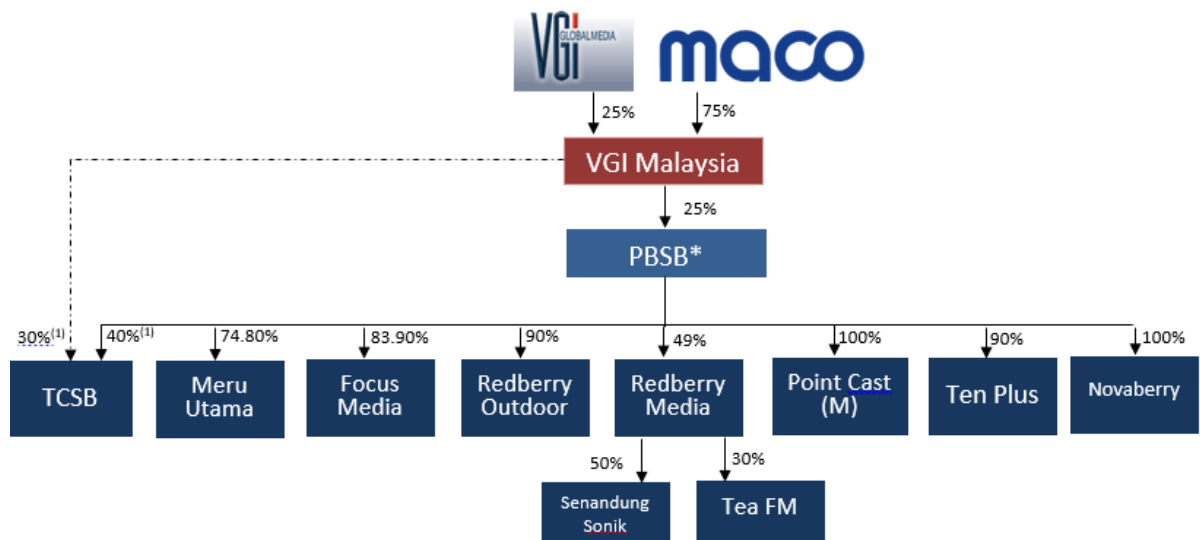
VGI GLOBALMEDIA

maco

25%

75%

VGI Malaysia

25%

PBSB*

30%$^{(1)}$

40%$^{(1)}$

74.80%

83.90%

90%

49%

100%

90%

100%

TCSB

Meru Utama

Focus Media

Redberry Outdoor

Redberry Media

Point Cast (M)

Ten Plus

Novaberry

50%

30%

Senandung Sonik

Tea FM